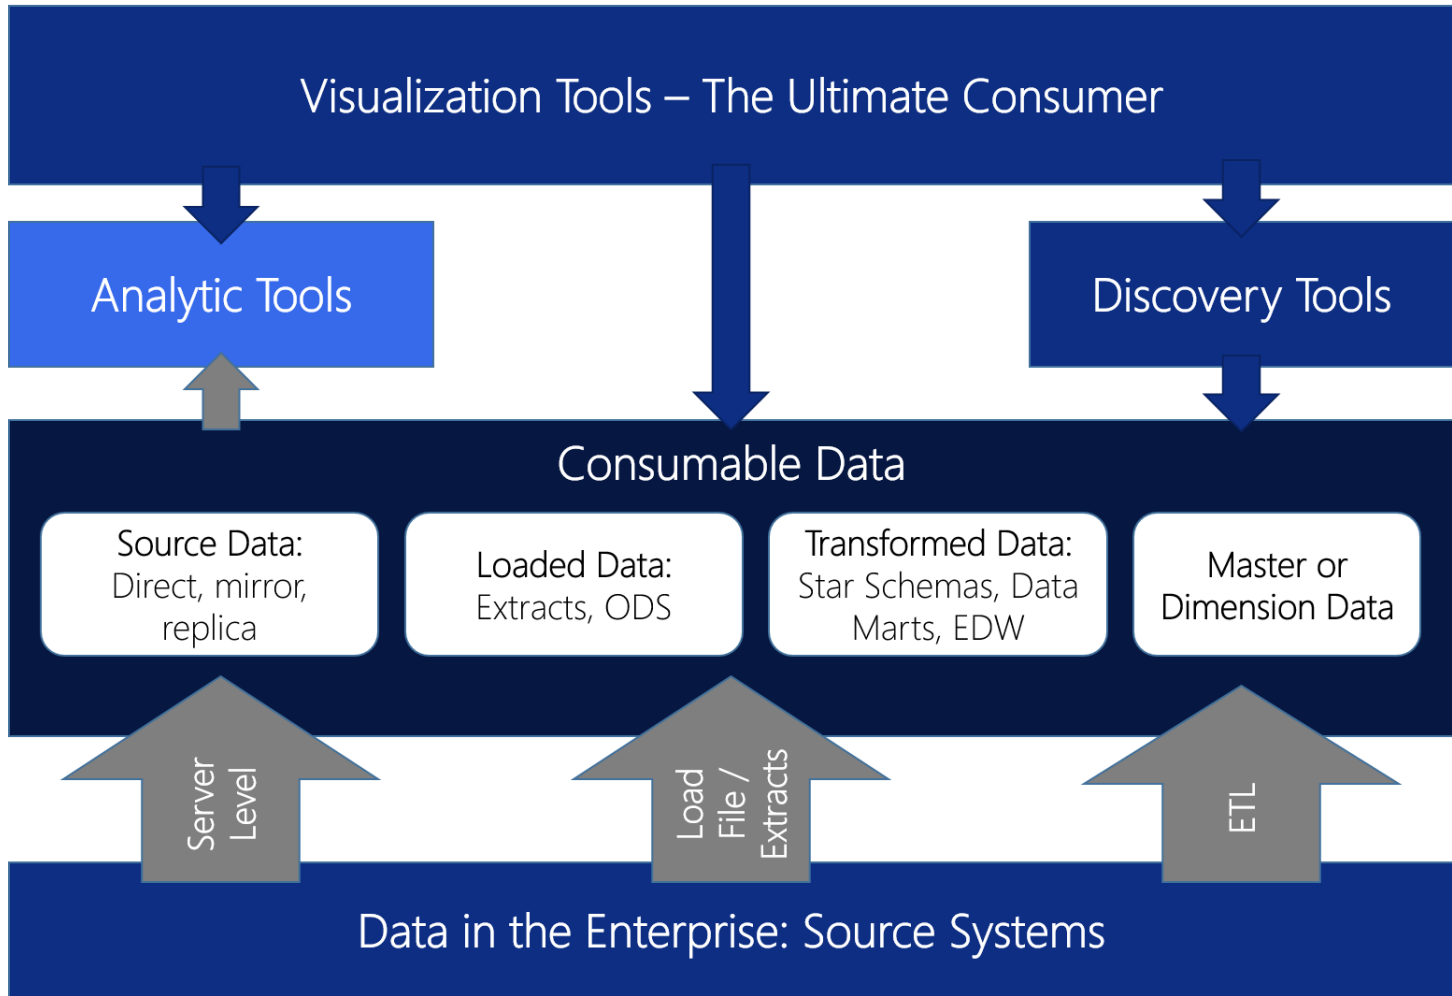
Visualization Tools – The Ultimate Consumer

Analytic Tools

Discovery Tools

Consumable Data

Source Data: Direct, mirror, replica

Loaded Data: Extracts, ODS

Transformed Data: Star Schemas, Data Marts, EDW

Master or Dimension Data

Server Level

Load File / Extracts

ETL

Data in the Enterprise: Source Systems